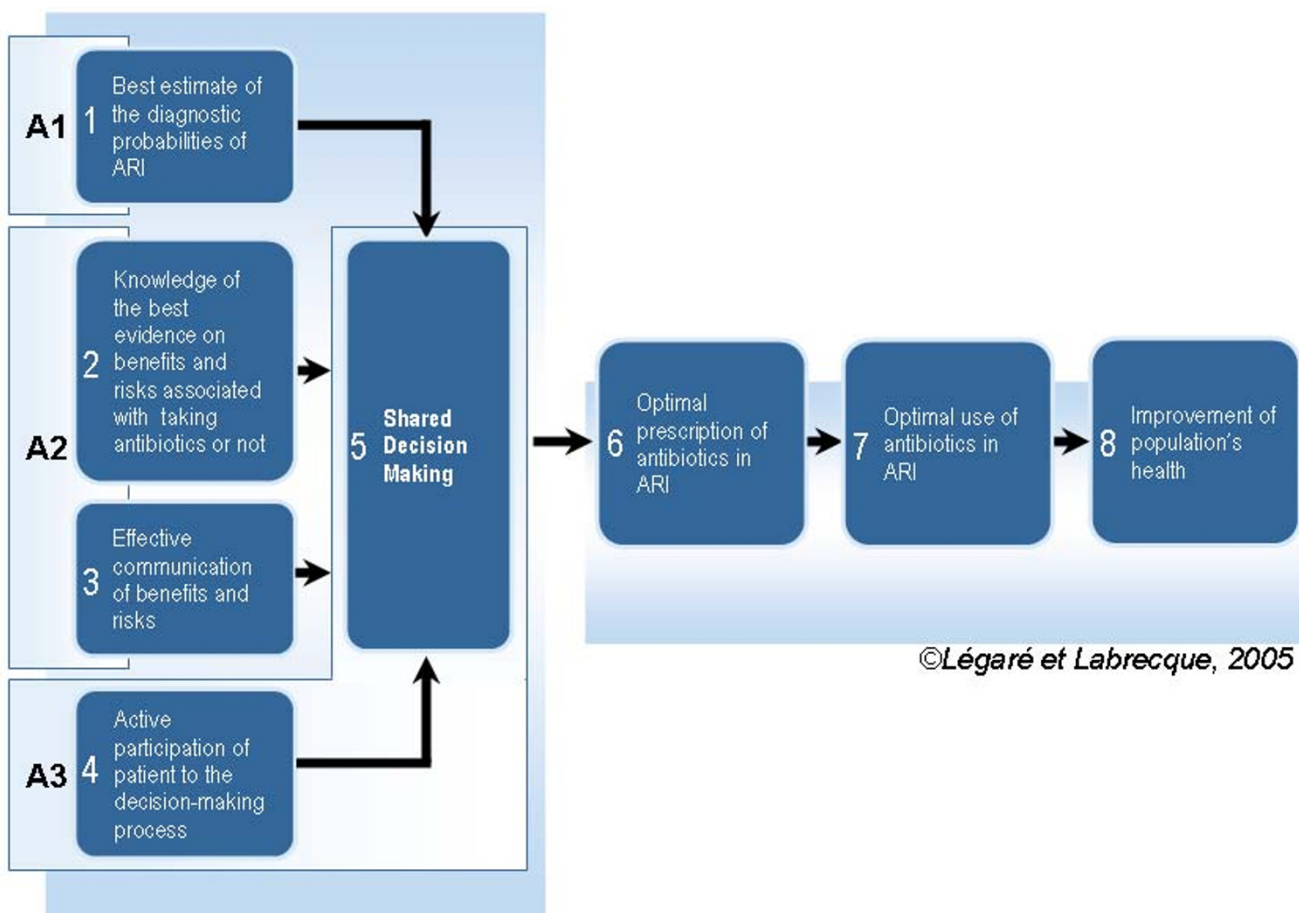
A1 1 Best estimate of the diagnostic probabilities of ARI

A2 2 Knowledge of the best evidence on benefits and risks associated with taking antibiotics or not

3 Effective communication of benefits and risks

A3 4 Active participation of patient to the decision-making process

5 Shared Decision Making

6 Optimal prescription of antibiotics in ARI

7 Optimal use of antibiotics in ARI

8 Improvement of population's health

©Légaré et Labrecque, 2005